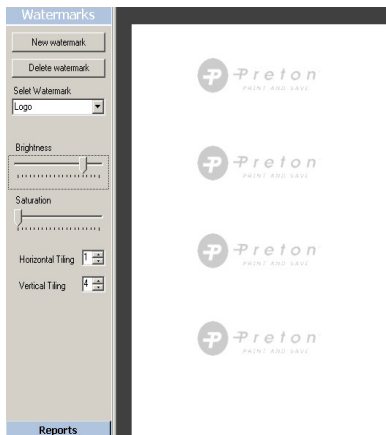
Watermarks

New watermark

Delete watermark

Select Watermark

Logo

Brightness

Saturation

Horizontal Tiling 1

Vertical Tiling 4

Reports

Preton
PRINT AND SAVE

Preton
PRINT AND SAVE

Preton
PRINT AND SAVE

Preton
PRINT AND SAVE